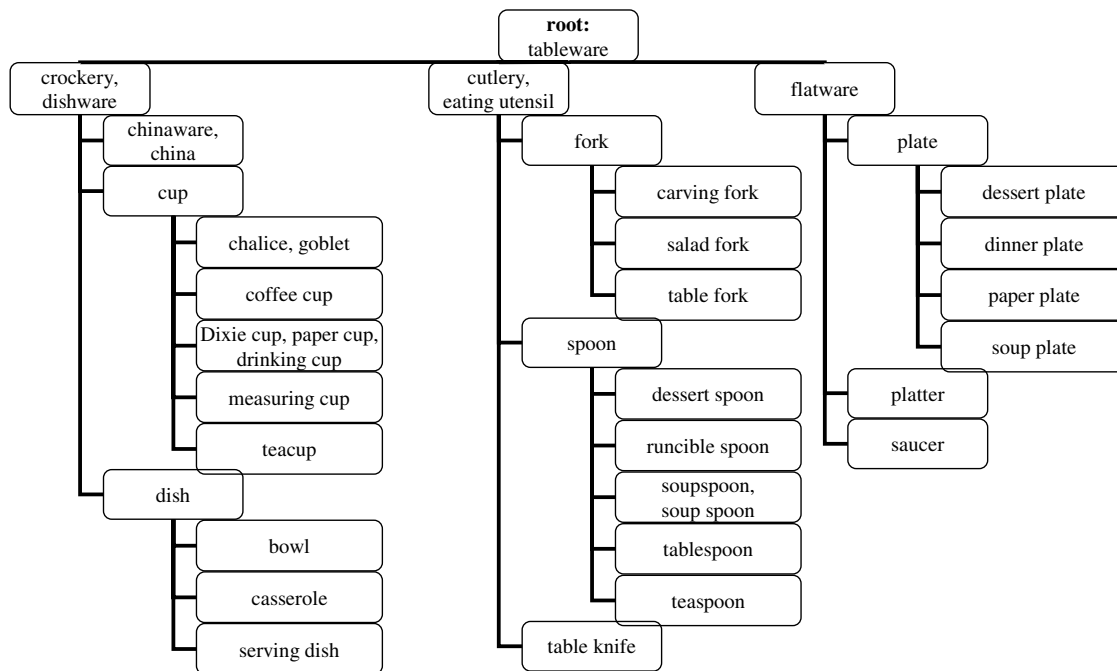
root: tableware

crockery, dishware

chinaware, china

cup

chalice, goblet

coffee cup

Dixie cup, paper cup, drinking cup

measuring cup

teacup

dish

bowl

casserole

serving dish

cutlery, eating utensil

fork

carving fork

salad fork

table fork

spoon

dessert spoon

runcible spoon

soupspoon, soup spoon

tablespoon

teaspoon

table knife

flatware

plate

dessert plate

dinner plate

paper plate

soup plate

platter

saucer